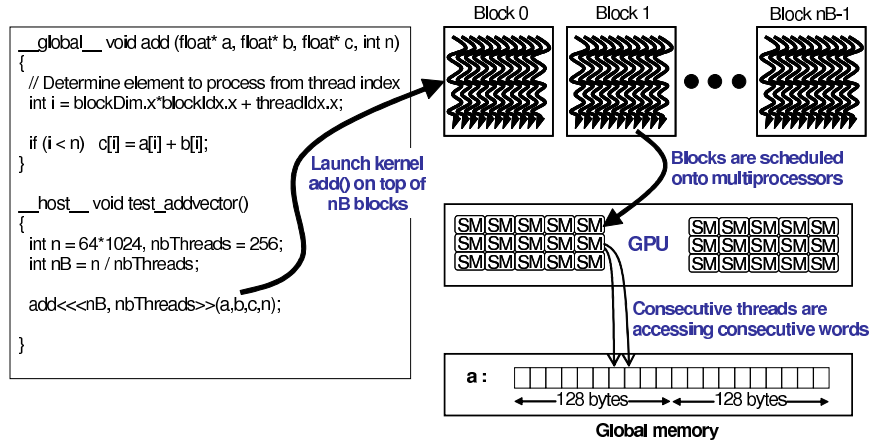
__global__ void add (float* a, float* b, float* c, int n)
{
// Determine element to process from thread index
int i = blockDim.x*blockIdx.x + threadIdx.x;

if (i < n) c[i] = a[i] + b[i];
}

__host__ void test_addvector()
{
int n = 64*1024, nbThreads = 256;
int nB = n / nbThreads;

add<<<nB, nbThreads>>>(a,b,c,n);

}

Launch kernel add() on top of nB blocks

Block 0

Block 1

Block nB-1

Blocks are scheduled onto multiprocessors

SM SM SM SM SM
SM SM SM SM SM
SM SM SM SM SM

GPU

SM SM SM SM SM
SM SM SM SM SM
SM SM SM SM SM

Consecutive threads are accessing consecutive words

a :

128 bytes

128 bytes

Global memory